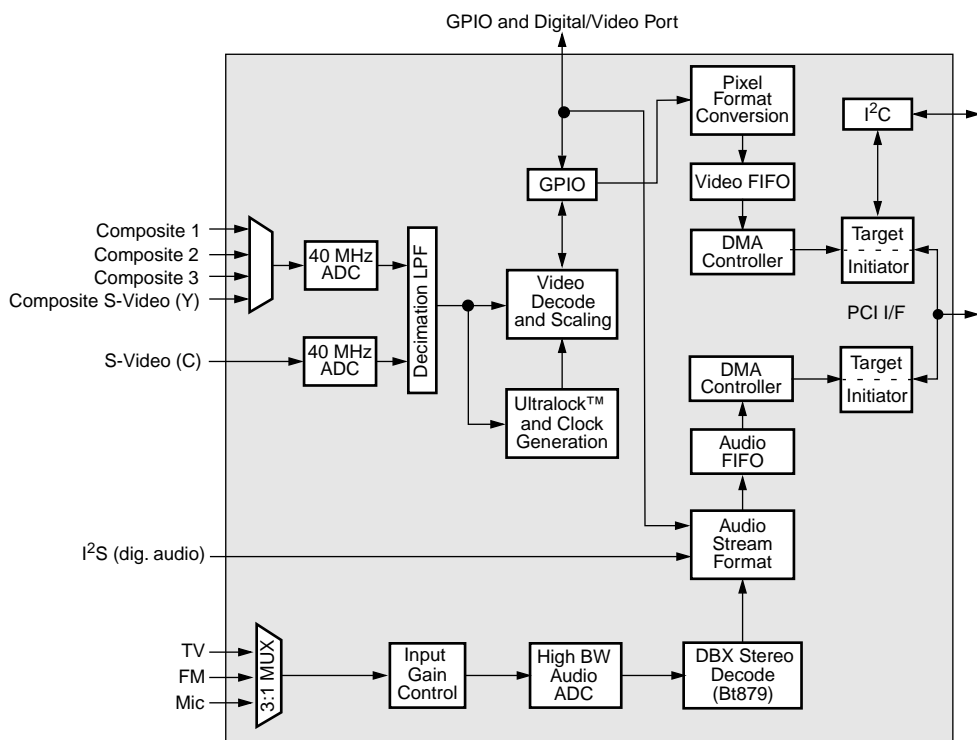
GPIO and Digital/Video Port

Pixel Format Conversion

$I^2C$

GPIO

Video FIFO

Composite 1
Composite 2
Composite 3
Composite S-Video (Y)

40 MHz ADC

Decimation LPF

Video Decode and Scaling

DMA Controller

Target
Initiator

PCI I/F

S-Video (C)

40 MHz ADC

DMA Controller

Target
Initiator

Ultralock™ and Clock Generation

Audio FIFO

$I^2S$ (dig. audio)

Audio Stream Format

TV
FM
Mic

3:1 MUX

Input Gain Control

High BW Audio ADC

DBX Stereo Decode (Bt879)